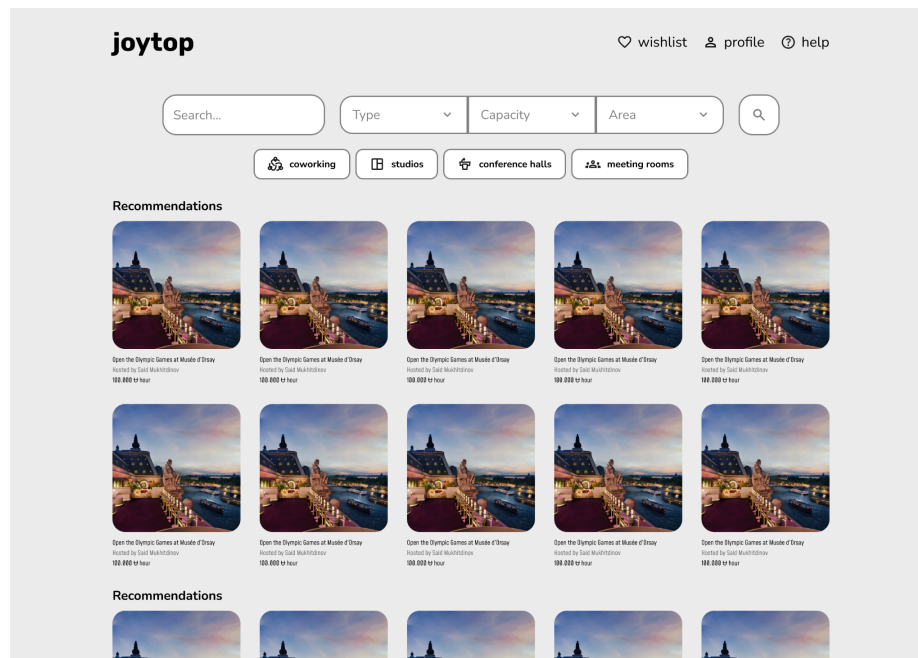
joytop

wishlist profile help

Search...

Type

Capacity

Area

coworking studios conference halls meeting rooms

Recommendations

Open the Olympic Games at Musée d'Orsay
Hosted by Said Mukhitdinov
100.000 ₸ hour

Open the Olympic Games at Musée d'Orsay
Hosted by Said Mukhitdinov
100.000 ₸ hour

Open the Olympic Games at Musée d'Orsay
Hosted by Said Mukhitdinov
100.000 ₸ hour

Open the Olympic Games at Musée d'Orsay
Hosted by Said Mukhitdinov
100.000 ₸ hour

Open the Olympic Games at Musée d'Orsay
Hosted by Said Mukhitdinov
100.000 ₸ hour

Open the Olympic Games at Musée d'Orsay
Hosted by Said Mukhitdinov
100.000 ₸ hour

Open the Olympic Games at Musée d'Orsay
Hosted by Said Mukhitdinov
100.000 ₸ hour

Open the Olympic Games at Musée d'Orsay
Hosted by Said Mukhitdinov
100.000 ₸ hour

Open the Olympic Games at Musée d'Orsay
Hosted by Said Mukhitdinov
100.000 ₸ hour

Open the Olympic Games at Musée d'Orsay
Hosted by Said Mukhitdinov
100.000 ₸ hour

Recommendations